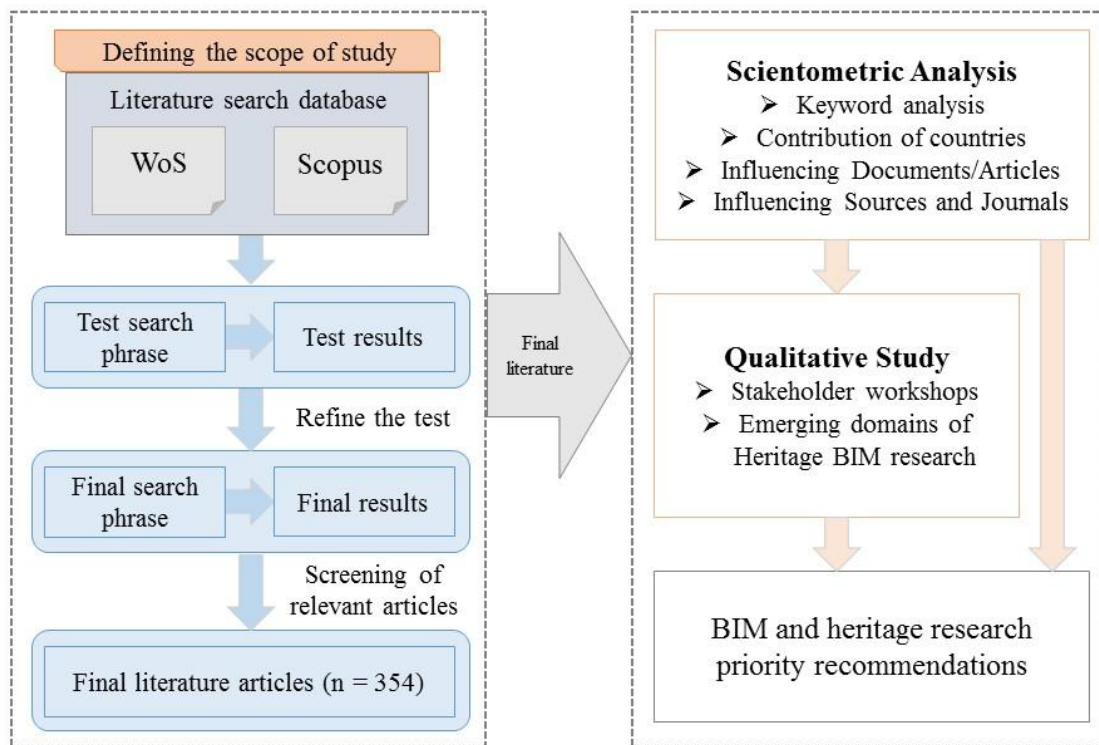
Defining the scope of study

Literature search database

WoS

Scopus

Test search phrase

Test results

Refine the test

Final search phrase

Final results

Screening of relevant articles

Final literature articles (n = 354)

Final literature

Scientometric Analysis

➢ Keyword analysis

➢ Contribution of countries

➢ Influencing Documents/Articles

➢ Influencing Sources and Journals

Qualitative Study

➢ Stakeholder workshops

➢ Emerging domains of Heritage BIM research

BIM and heritage research priority recommendations